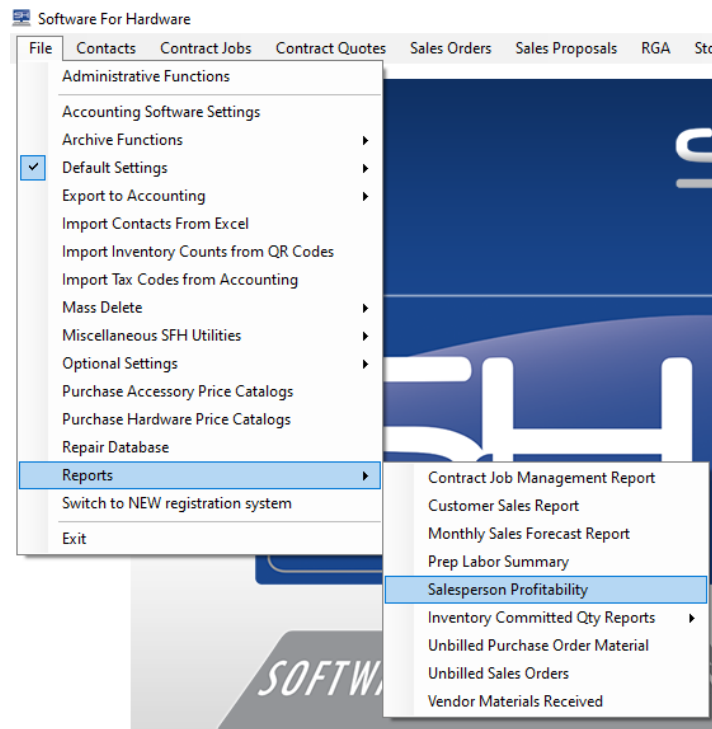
Software For Hardware

File Contacts Contract Jobs Contract Quotes Sales Orders Sales Proposals RGA Sto

Administrative Functions
Accounting Software Settings
Archive Functions
Default Settings
Export to Accounting
Import Contacts From Excel
Import Inventory Counts from QR Codes
Import Tax Codes from Accounting
Mass Delete
Miscellaneous SFH Utilities
Optional Settings
Purchase Accessory Price Catalogs
Purchase Hardware Price Catalogs
Repair Database
Reports
Switch to NEW registration system
Exit

Contract Job Management Report
Customer Sales Report
Monthly Sales Forecast Report
Prep Labor Summary
Salesperson Profitability
Inventory Committed Qty Reports
Unbilled Purchase Order Material
Unbilled Sales Orders
Vendor Materials Received

SOFTW